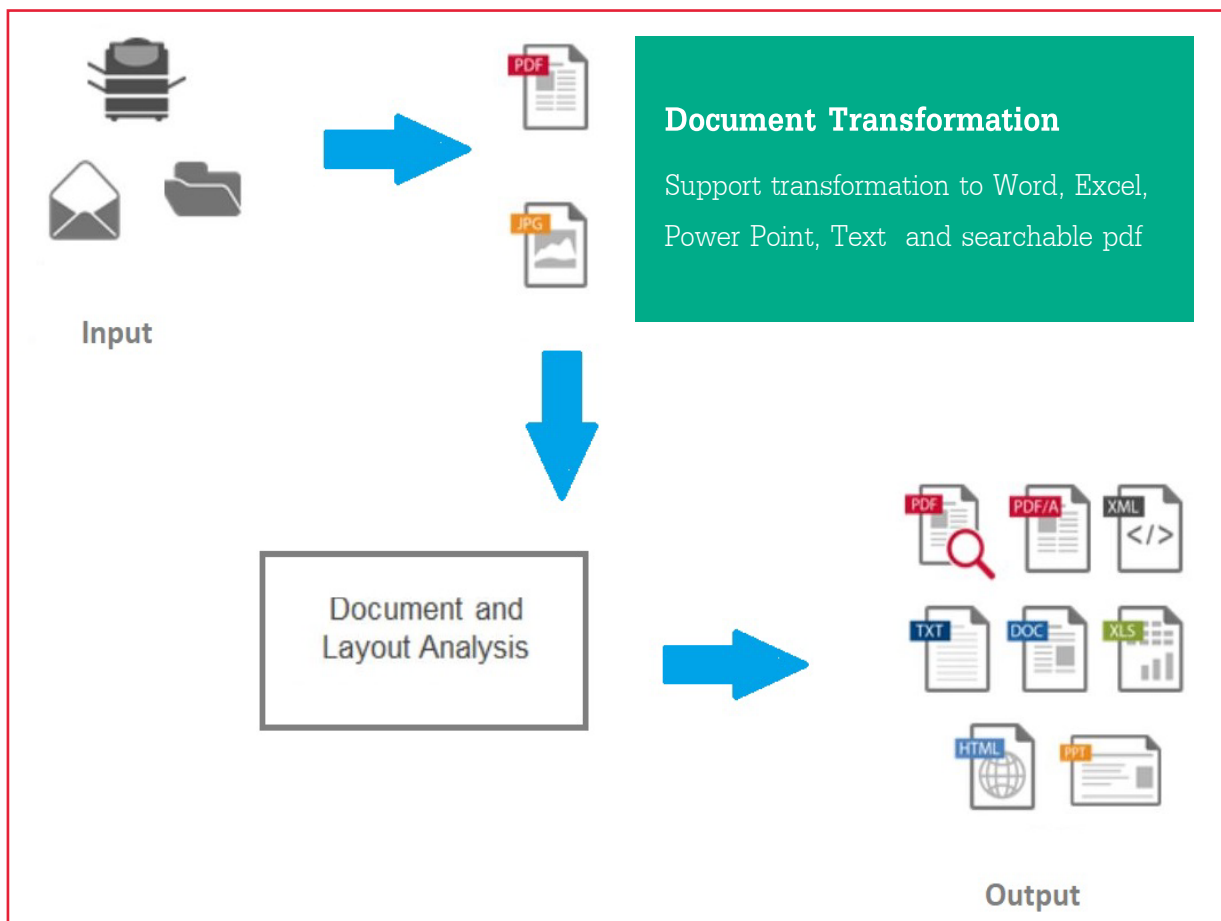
PDF

JPG

Document Transformation

Support transformation to Word, Excel, Power Point, Text and searchable pdf

Input

Document and Layout Analysis

PDF

PDF/A

XML

</>

TXT

DOC

XLS

HTML

PPT

Output